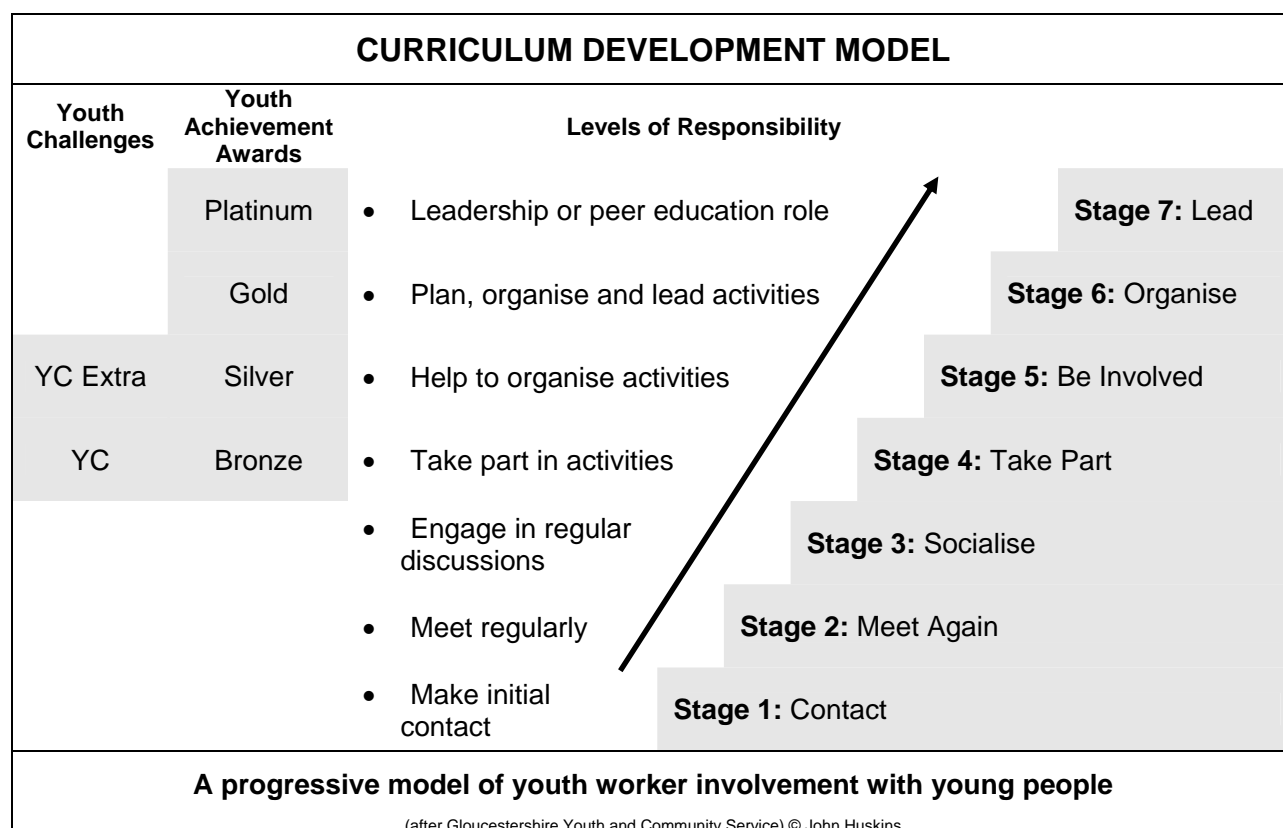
CURRICULUM DEVELOPMENT MODEL

| Youth Challenges | Youth Achievement Awards | Levels of Responsibility | |
|---|---|---|---|
| | Platinum | • Leadership or peer education role | **Stage 7:** Lead |
| | Gold | • Plan, organise and lead activities | **Stage 6:** Organise |
| YC Extra | Silver | • Help to organise activities | **Stage 5:** Be Involved |
| YC | Bronze | • Take part in activities | **Stage 4:** Take Part |
| | | • Engage in regular discussions | **Stage 3:** Socialise |
| | | • Meet regularly | **Stage 2:** Meet Again |
| | | • Make initial contact | **Stage 1:** Contact |

A progressive model of youth worker involvement with young people

(after Gloucestershire Youth and Community Service) © John Huskins